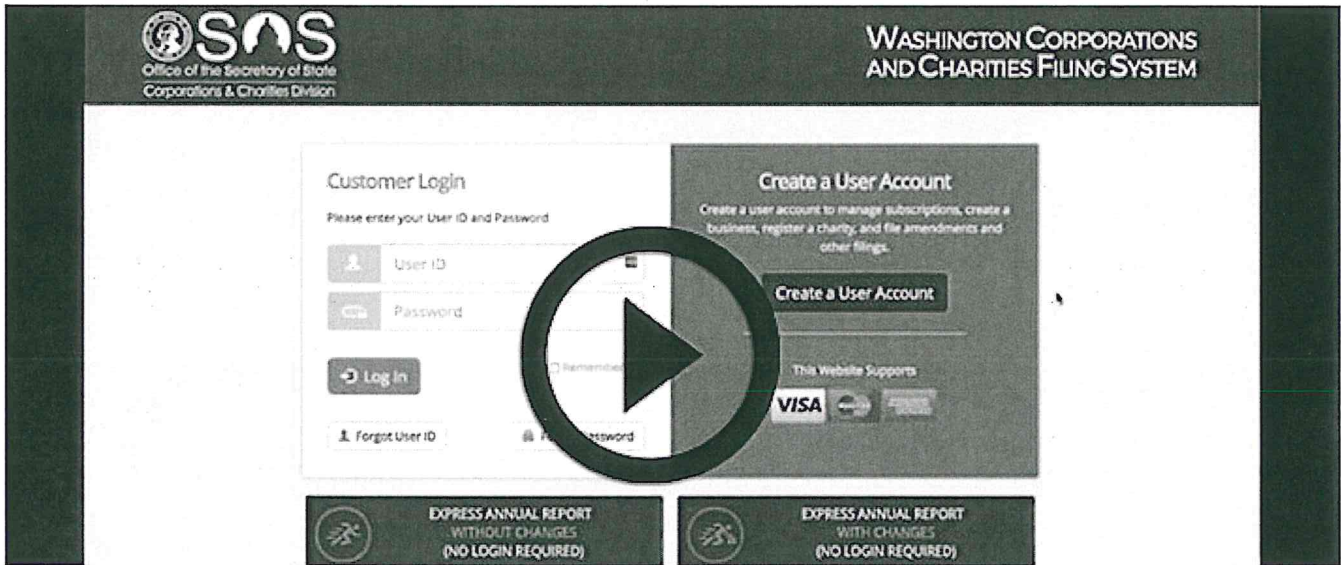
SOS
Office of the Secretary of State
Corporations & Charities Division

WASHINGTON CORPORATIONS AND CHARITIES FILING SYSTEM

Customer Login

Please enter your User ID and Password

User ID

Password

Log In

Remember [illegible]

Forgot User ID

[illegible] Password

Create a User Account

Create a user account to manage subscriptions, create a business, register a charity, and file amendments and other filings.

Create a User Account

This Website Supports

VISA

EXPRESS ANNUAL REPORT
WITHOUT CHANGES
(NO LOGIN REQUIRED)

EXPRESS ANNUAL REPORT
WITH CHANGES
(NO LOGIN REQUIRED)